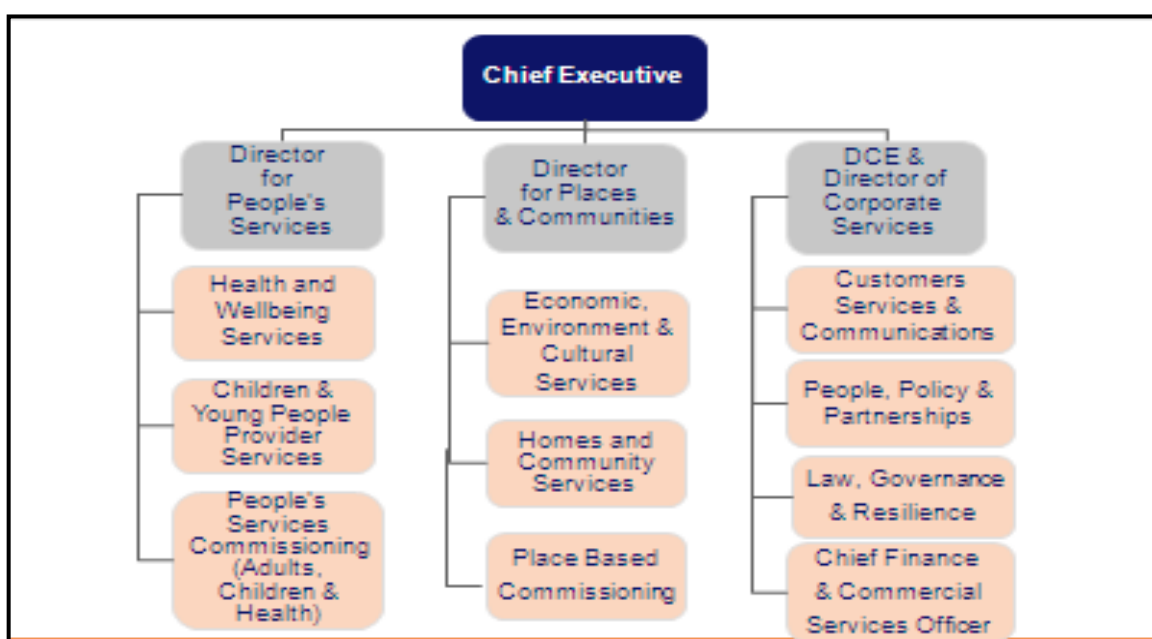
Chief Executive

Director for People's Services

Health and Wellbeing Services

Children & Young People Provider Services

People's Services Commissioning (Adults, Children & Health)

Director for Places & Communities

Economic, Environment & Cultural Services

Homes and Community Services

Place Based Commissioning

DCE & Director of Corporate Services

Customers Services & Communications

People, Policy & Partnerships

Law, Governance & Resilience

Chief Finance & Commercial Services Officer